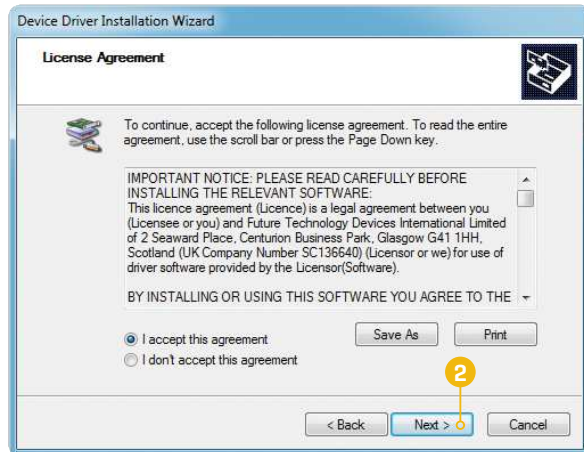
Device Driver Installation Wizard

License Agreement

To continue, accept the following license agreement. To read the entire agreement, use the scroll bar or press the Page Down key.

IMPORTANT NOTICE: PLEASE READ CAREFULLY BEFORE INSTALLING THE RELEVANT SOFTWARE:
This licence agreement (Licence) is a legal agreement between you (Licensee or you) and Future Technology Devices International Limited of 2 Seaward Place, Centurion Business Park, Glasgow G41 1HH, Scotland (UK Company Number SC136640) (Licensor or we) for use of driver software provided by the Licensor(Software).

BY INSTALLING OR USING THIS SOFTWARE YOU AGREE TO THE

I accept this agreement

I don't accept this agreement

Save As

Print

2

< Back

Next >

Cancel